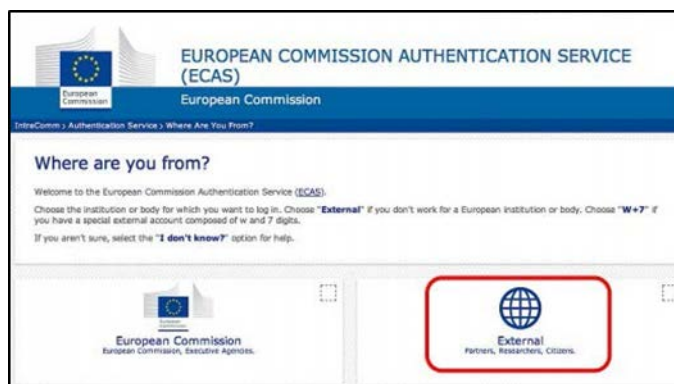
European Commission

EUROPEAN COMMISSION AUTHENTICATION SERVICE (ECAS)

European Commission

IntraComm › Authentication Service › Where Are You From?

Where are you from?

Welcome to the European Commission Authentication Service (ECAS).

Choose the institution or body for which you want to log in. Choose "External" if you don't work for a European institution or body. Choose "W+7" if you have a special external account composed of w and 7 digits.

If you aren't sure, select the "I don't know?" option for help.

European Commission

European Commission
European Commission, Executive Agencies.

External
Partners, Researchers, Citizens.